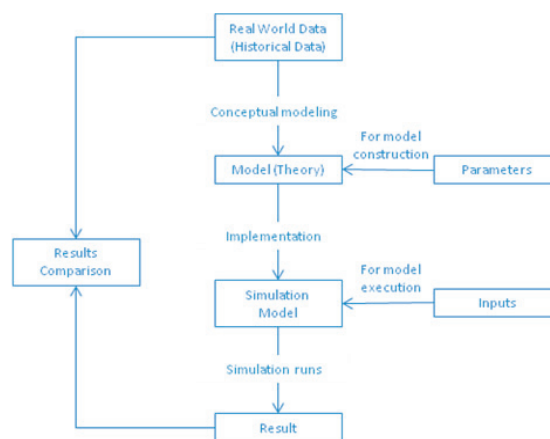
Real World Data
(Historical Data)

Conceptual modeling

For model construction

Model (Theory)

Parameters

Results Comparison

Implementation

For model execution

Simulation Model

Inputs

Simulation runs

Result